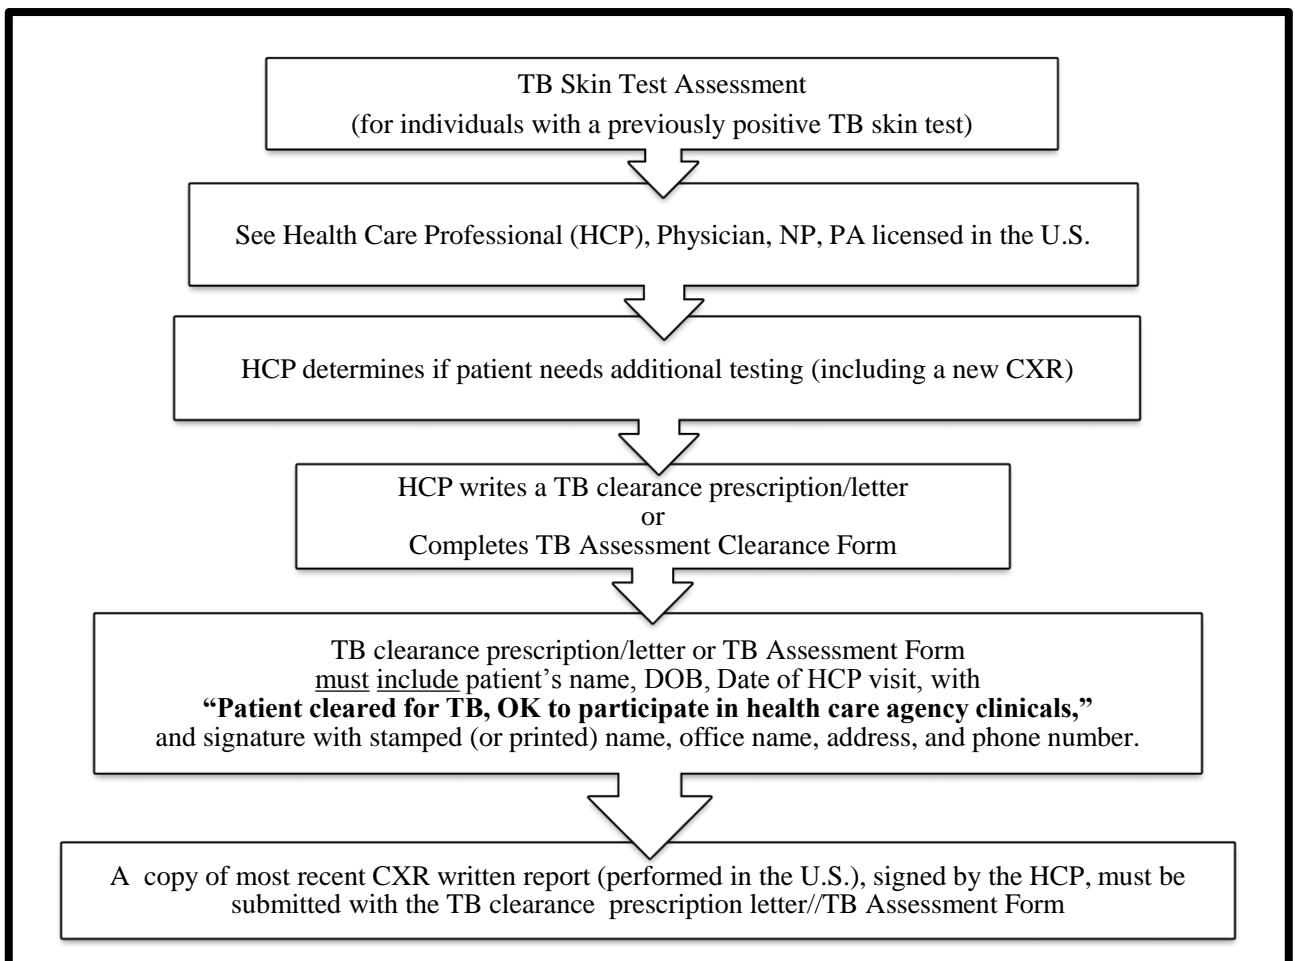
TB Skin Test Assessment
(for individuals with a previously positive TB skin test)

See Health Care Professional (HCP), Physician, NP, PA licensed in the U.S.

HCP determines if patient needs additional testing (including a new CXR)

HCP writes a TB clearance prescription/letter
or
Completes TB Assessment Clearance Form

TB clearance prescription/letter or TB Assessment Form must include patient's name, DOB, Date of HCP visit, with **"Patient cleared for TB, OK to participate in health care agency clinicals,"** and signature with stamped (or printed) name, office name, address, and phone number.

A copy of most recent CXR written report (performed in the U.S.), signed by the HCP, must be submitted with the TB clearance prescription letter//TB Assessment Form